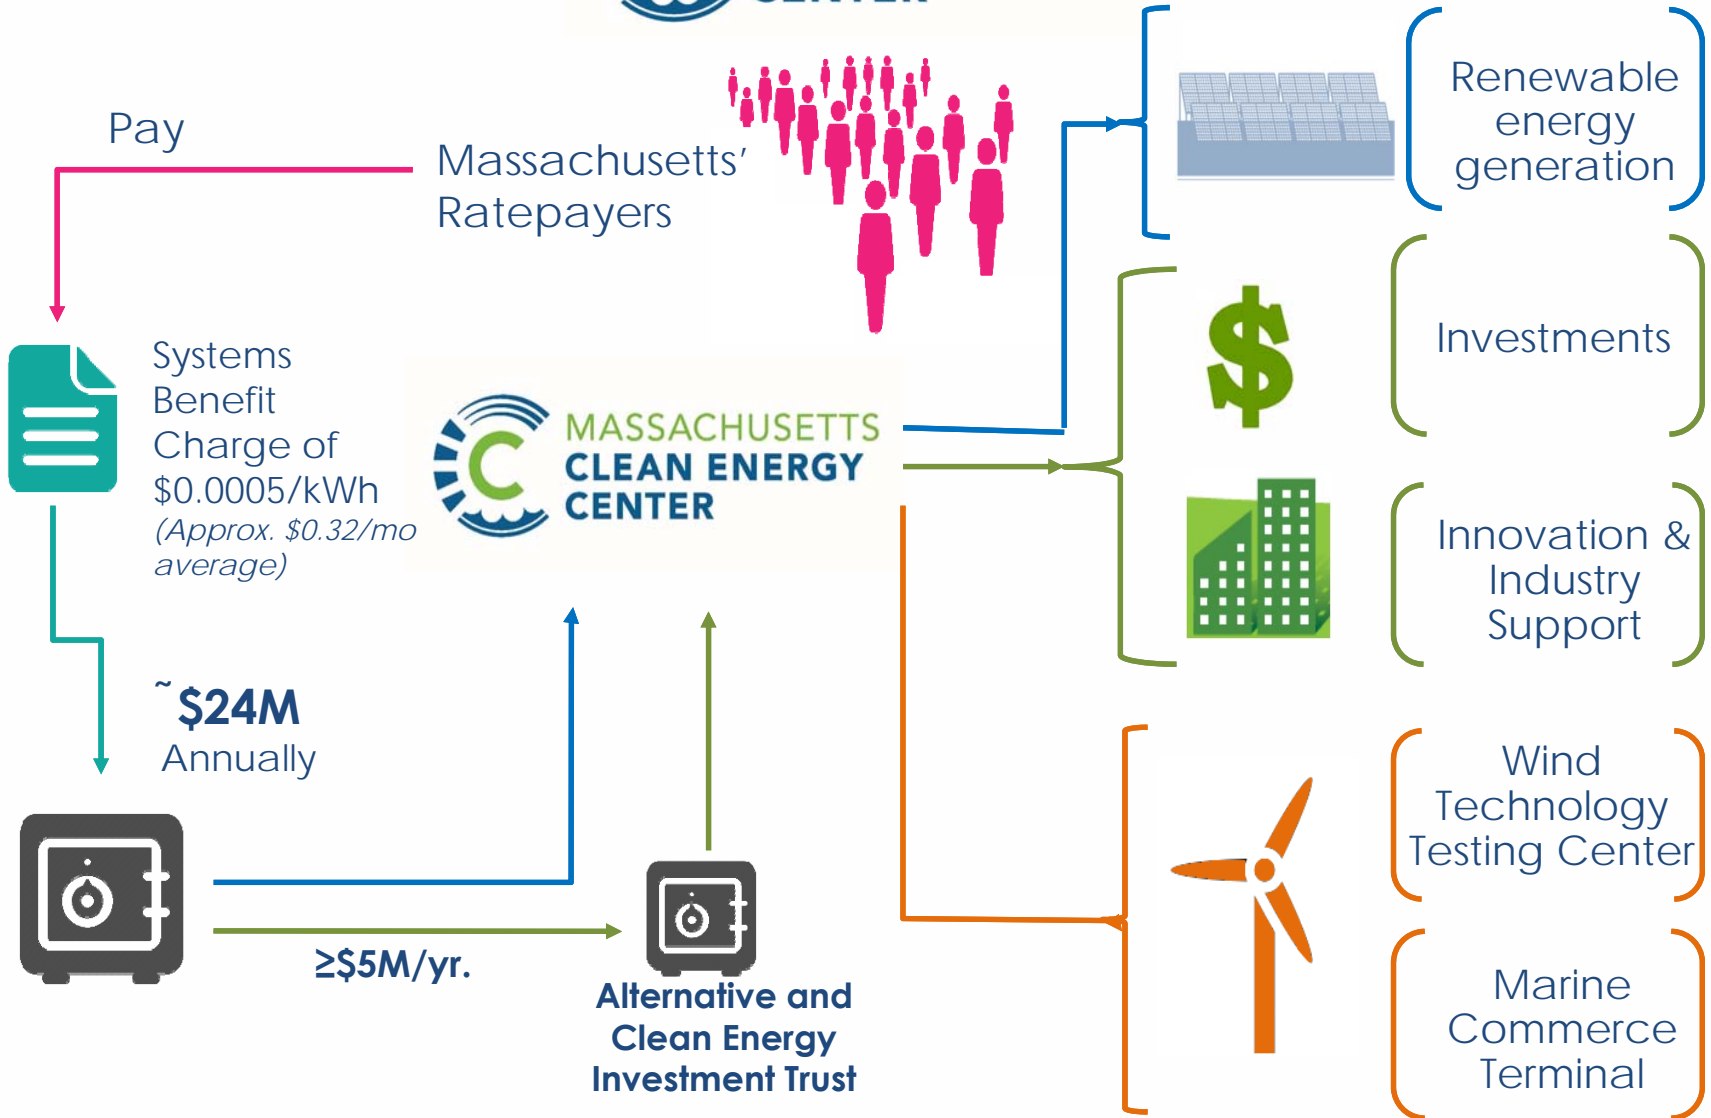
Pay

Massachusetts' Ratepayers

Systems Benefit Charge of $0.0005/kWh
(Approx. $0.32/mo average)

MASSACHUSETTS CLEAN ENERGY CENTER

~$24M Annually

≥$5M/yr.

Alternative and Clean Energy Investment Trust

Renewable energy generation

$

Investments

Innovation & Industry Support

Wind Technology Testing Center

Marine Commerce Terminal